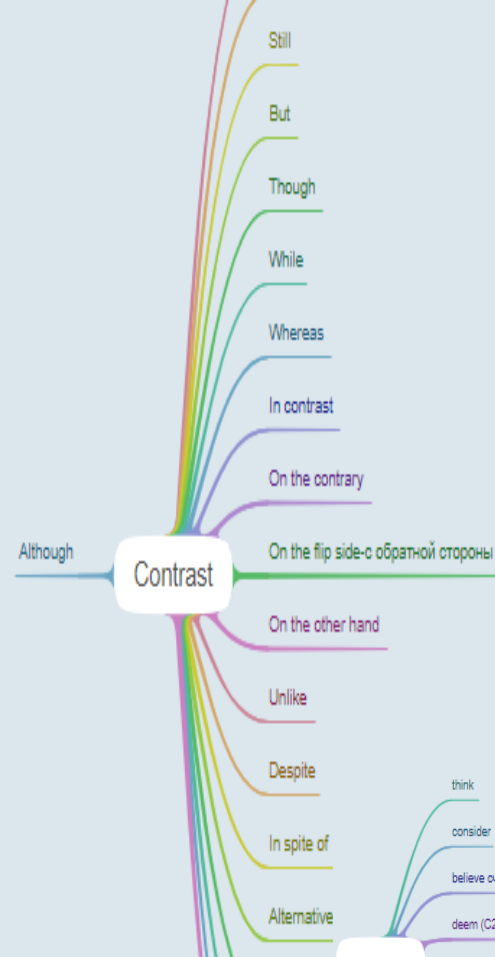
Still

But

Though

While

Whereas

In contrast

On the contrary

Although

Contrast

On the flip side-с обратной стороны

On the other hand

Unlike

Despite

In spite of

Alternative

think

consider

believe c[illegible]

deem (C2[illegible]